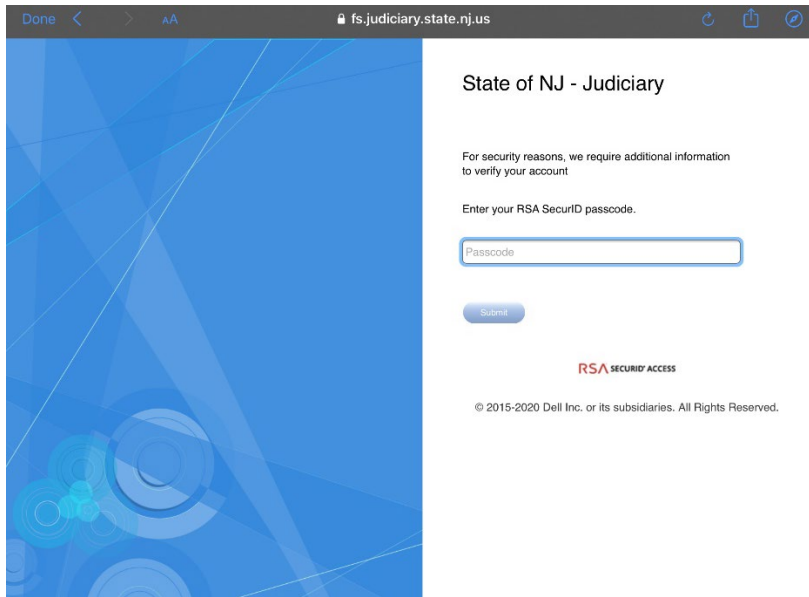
Done AA fs.judiciary.state.nj.us

State of NJ - Judiciary

For security reasons, we require additional information to verify your account

Enter your RSA SecurID passcode.

Passcode

Submit

RSA SECURID® ACCESS

© 2015-2020 Dell Inc. or its subsidiaries. All Rights Reserved.